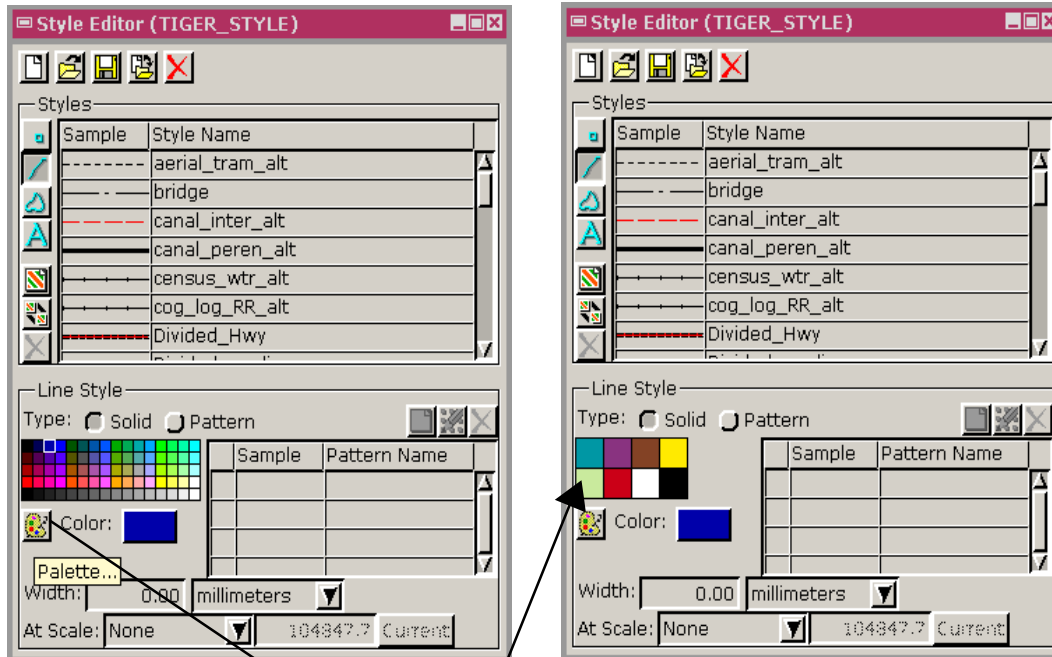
Style Editor (TIGER_STYLE)

Styles

| Sample | Style Name |
|---|---|
| | aerial_tram_alt |
| | bridge |
| | canal_inter_alt |
| | canal_peren_alt |
| | census_wtr_alt |
| | cog_log_RR_alt |
| | Divided_Hwy |

Line Style

Type: Solid Pattern

| Sample | Pattern Name |
|---|---|

Color:

Palette...

Width: 0.00 millimeters

At Scale: None 104847.7 Current

Style Editor (TIGER_STYLE)

Styles

| Sample | Style Name |
|---|---|
| | aerial_tram_alt |
| | bridge |
| | canal_inter_alt |
| | canal_peren_alt |
| | census_wtr_alt |
| | cog_log_RR_alt |
| | Divided_Hwy |

Line Style

Type: Solid Pattern

| Sample | Pattern Name |
|---|---|

Color:

Width: 0.00 millimeters

At Scale: None 104847.7 Current